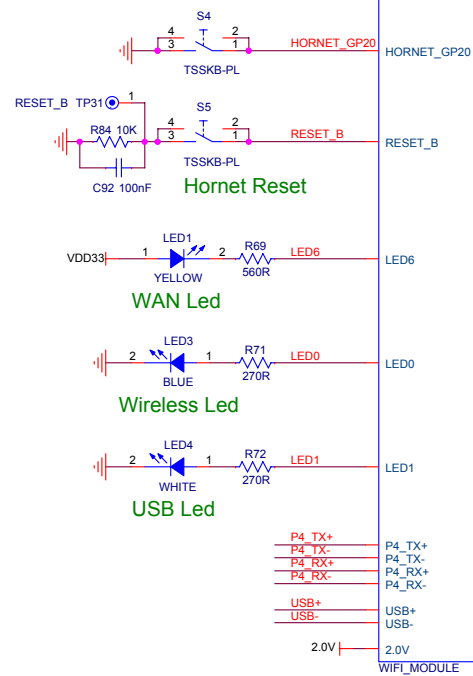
S4
4 2
3 1
HORNET_GP20
HORNET_GP20
TSSKB-PL

RESET_B TP31 1
R84 10K
S5
4 2
3 1
RESET_B
RESET_B
C92 100nF
TSSKB-PL
Hornet Reset

LED1
VDD33 1 2 R69 LED6 LED6
YELLOW 560R
WAN Led

LED3
2 1 R71 LED0 LED0
BLUE 270R
Wireless Led

LED4
2 1 R72 LED1 LED1
WHITE 270R
USB Led

P4_TX+ P4_TX+
P4_TX- P4_TX-
P4_RX+ P4_RX+
P4_RX- P4_RX-
USB+ USB+
USB- USB-
2.0V 2.0V
WIFI_MODULE